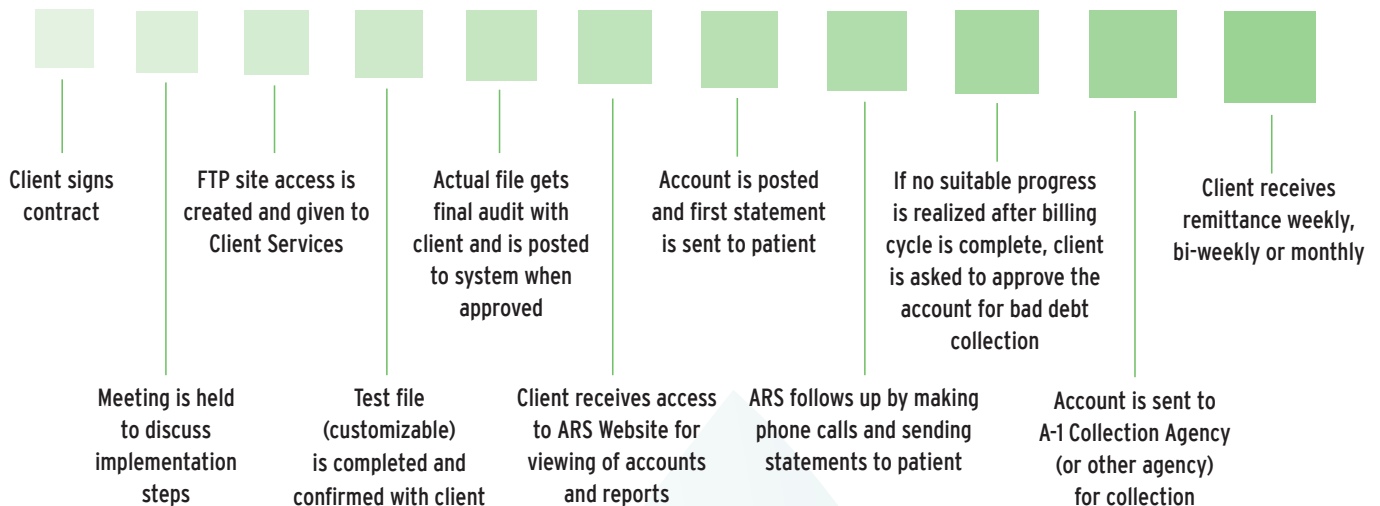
Client signs contract

Meeting is held to discuss implementation steps

FTP site access is created and given to Client Services

Test file (customizable) is completed and confirmed with client

Actual file gets final audit with client and is posted to system when approved

Client receives access to ARS Website for viewing of accounts and reports

Account is posted and first statement is sent to patient

ARS follows up by making phone calls and sending statements to patient

If no suitable progress is realized after billing cycle is complete, client is asked to approve the account for bad debt collection

Account is sent to A-1 Collection Agency (or other agency) for collection

Client receives remittance weekly, bi-weekly or monthly